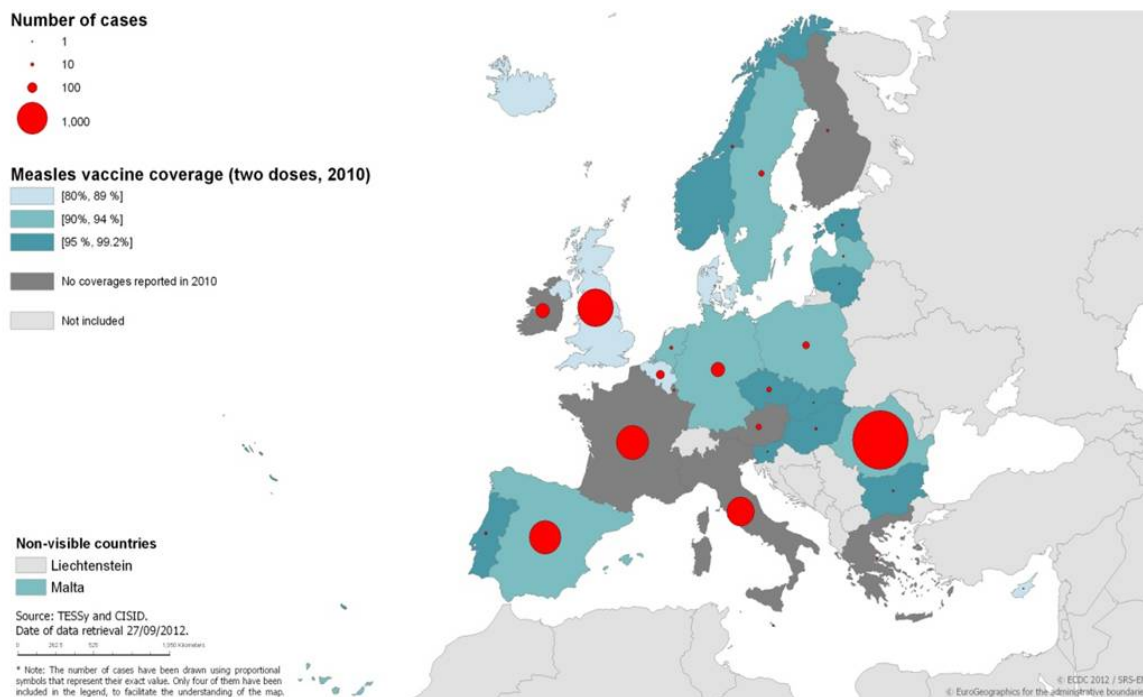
Number of cases
1
10
100
1,000

Measles vaccine coverage (two doses, 2010)
[80%, 89 %]
[90%, 94 %]
[95 %, 99.2%]
No coverages reported in 2010
Not included

Non-visible countries
Liechtenstein
Malta

Source: TESSy and CISID.
Date of data retrieval 27/09/2012.

0 262.5 525 1,050 Kilometers

* Note: The number of cases have been drawn using proportional symbols that represent their exact value. Only four of them have been included in the legend, to facilitate the understanding of the map.

© ECDC 2012 / SRS-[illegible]
© EuroGeographics for the administrative boundar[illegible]